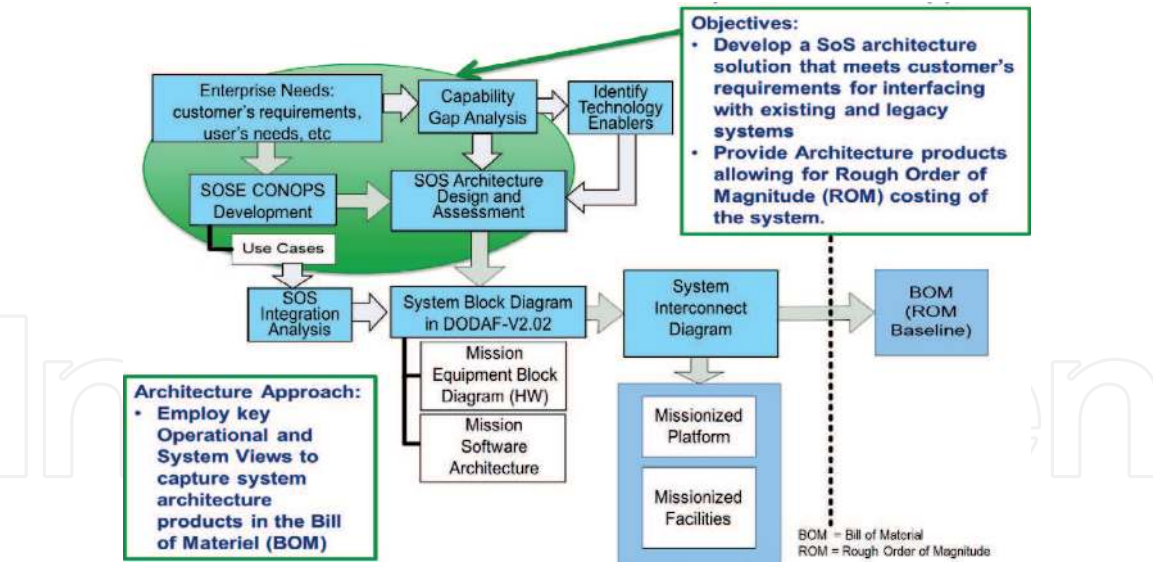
Objectives:
• Develop a SoS architecture solution that meets customer's requirements for interfacing with existing and legacy systems
• Provide Architecture products allowing for Rough Order of Magnitude (ROM) costing of the system.

Enterprise Needs: customer's requirements, user's needs, etc

Capability Gap Analysis

Identify Technology Enablers

SOSE CONOPS Development

SOS Architecture Design and Assessment

Use Cases

SOS Integration Analysis

System Block Diagram in DODAF-V2.02

System Interconnect Diagram

BOM (ROM Baseline)

Mission Equipment Block Diagram (HW)

Mission Software Architecture

Missionized Platform

Missionized Facilities

Architecture Approach:
• Employ key Operational and System Views to capture system architecture products in the Bill of Materiel (BOM)

BOM = Bill of Material
ROM = Rough Order of Magnitude